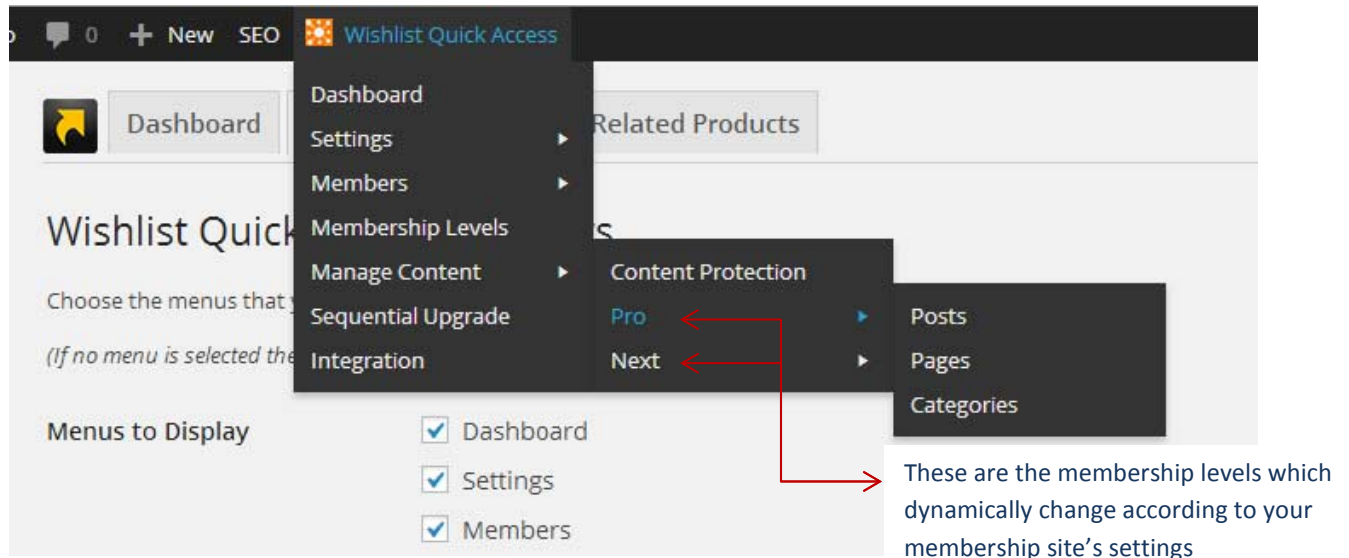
0 + New SEO Wishlist Quick Access

Dashboard
Settings
Members
Membership Levels
Manage Content
Sequential Upgrade
Integration

Content Protection
Pro
Next

Posts
Pages
Categories

Dashboard Related Products

Wishlist Quick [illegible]s

Choose the menus that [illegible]

(If no menu is selected the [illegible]

Menus to Display

Dashboard
Settings
Members

These are the membership levels which dynamically change according to your membership site's settings